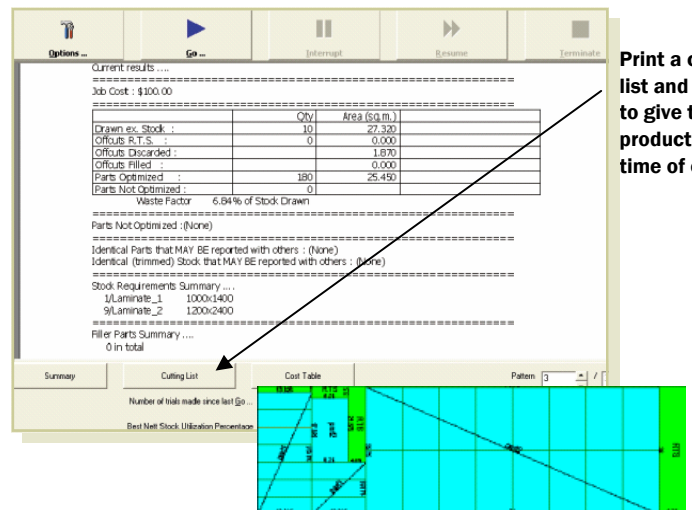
Options ... Go ... Interrupt Resume Terminate

Current results ....
==========================================
Job Cost : $100.00
==========================================

| | Qty | Area (sq.m.) |
|---|---|---|
| Drawn ex. Stock : | 10 | 27.320 |
| Offcuts R.T.S. : | 0 | 0.000 |
| Offcuts Discarded : | | 1.870 |
| Offcuts Filled : | | 0.000 |
| Parts Optimized : | 180 | 25.450 |
| Parts Not Optimized : | 0 | |

Waste Factor 6.84% of Stock Drawn
==========================================
Parts Not Optimized :(None)
==========================================
Identical Parts that MAY BE reported with others : (None)
Identical (trimmed) Stock that MAY BE reported with others : (None)
==========================================
Stock Requirements Summary ... .
1/Laminate_1 1000x1400
9/Laminate_2 1200x2400
==========================================
Filler Parts Summary ....
0 in total

Summary Cutting List Cost Table Pattern: 3 /

Number of trials made since last Go ...

Best Nett Stock Utilization Percentage

Print a c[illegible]
list and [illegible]
to give t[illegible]
product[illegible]
time of c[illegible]